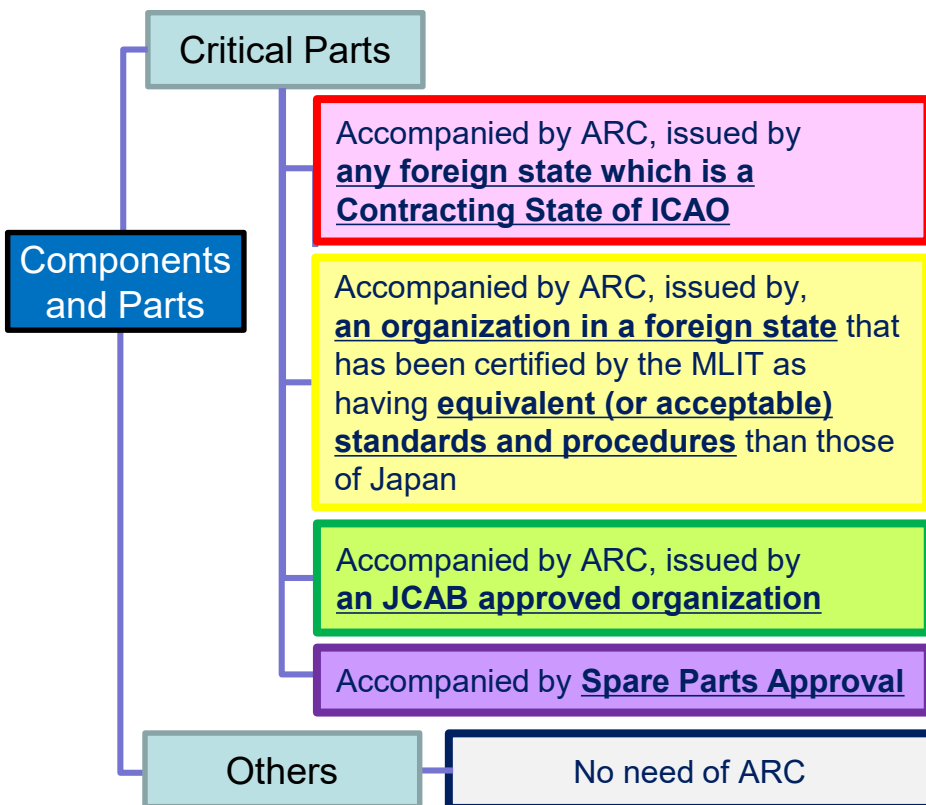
Components and Parts

Critical Parts

Accompanied by ARC, issued by **any foreign state which is a Contracting State of ICAO**

Accompanied by ARC, issued by, **an organization in a foreign state** that has been certified by the MLIT as having **equivalent (or acceptable) standards and procedures** than those of Japan

Accompanied by ARC, issued by **an JCAB approved organization**

Accompanied by **Spare Parts Approval**

Others

No need of ARC